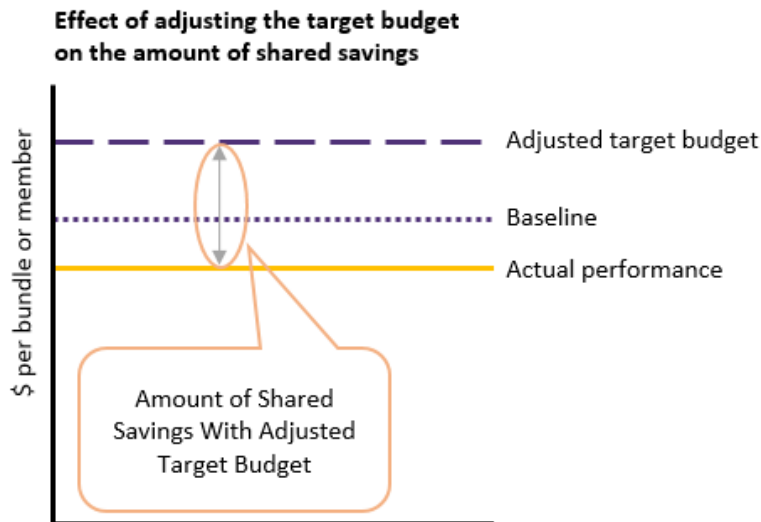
Effect of adjusting the target budget on the amount of shared savings

$ per bundle or member

Adjusted target budget

Baseline

Actual performance

Amount of Shared Savings With Adjusted Target Budget